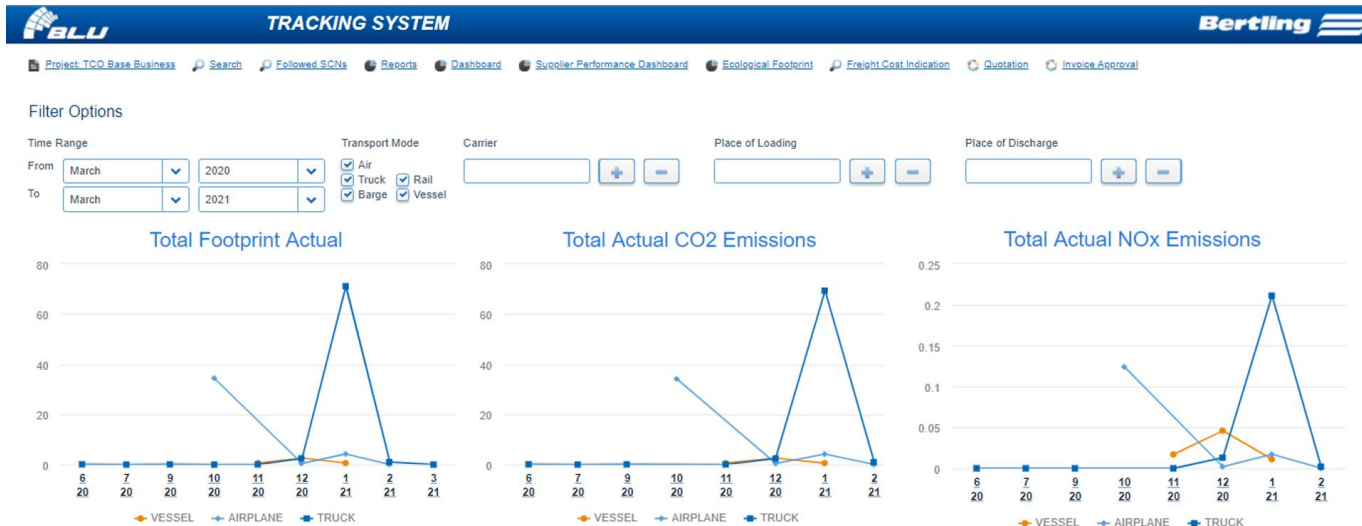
BLU

TRACKING SYSTEM

Bertling

Project: TCO Base Business Search Followed SCNs Reports Dashboard Supplier Performance Dashboard Ecological Footprint Freight Cost Indication Quotation Invoice Approval

Filter Options

Time Range

From March 2020

To March 2021

Transport Mode

Air
Truck Rail
Barge Vessel

Carrier

Place of Loading

Place of Discharge

Total Footprint Actual

80
60
40
20
0

6 20 | 7 20 | 9 20 | 10 20 | 11 20 | 12 20 | 1 21 | 2 21 | 3 21

VESSEL AIRPLANE TRUCK

Total Actual CO2 Emissions

80
60
40
20
0

6 20 | 7 20 | 9 20 | 10 20 | 11 20 | 12 20 | 1 21 | 2 21

VESSEL AIRPLANE TRUCK

Total Actual NOx Emissions

0.25
0.2
0.15
0.1
0.05
0

6 20 | 7 20 | 9 20 | 10 20 | 11 20 | 12 20 | 1 21 | 2 21

VESSEL AIRPLANE TRUCK